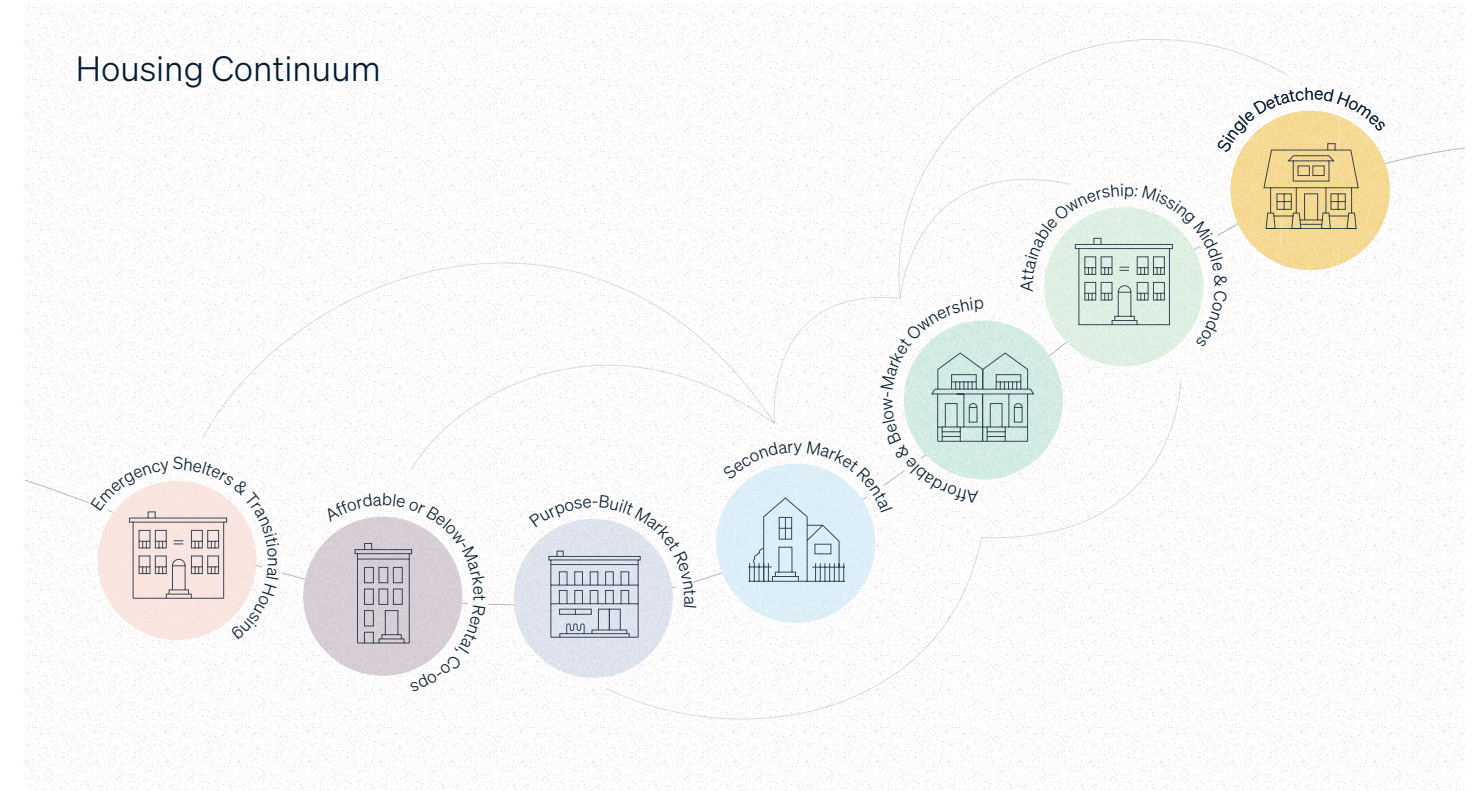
Housing Continuum

Emergency Shelters & Transitional Housing

Affordable or Below-Market Rental, Co-ops

Purpose-Built Market Revntal

Secondary Market Rental

Affordable & Below-Market Ownership

Attainable Ownership: Missing Middle & Condos

Single Detatched Homes